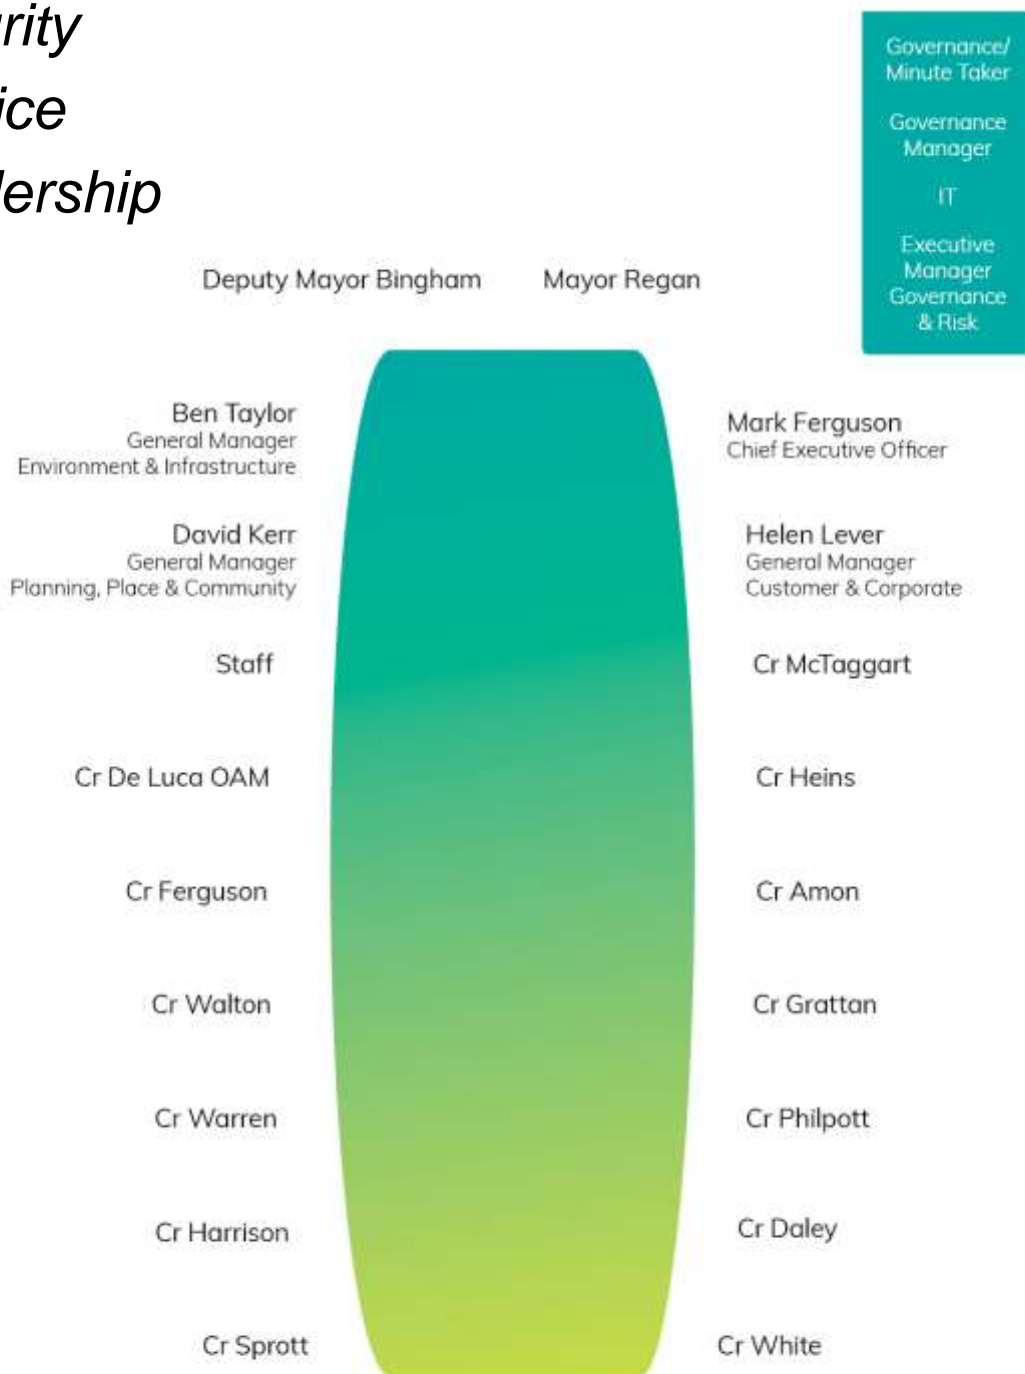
rity
ice
ership

Governance/ Minute Taker

Governance Manager

IT

Executive Manager Governance & Risk

Deputy Mayor Bingham

Mayor Regan

Ben Taylor
General Manager
Environment & Infrastructure

Mark Ferguson
Chief Executive Officer

David Kerr
General Manager
Planning, Place & Community

Helen Lever
General Manager
Customer & Corporate

Staff

Cr McTaggart

Cr De Luca OAM

Cr Heins

Cr Ferguson

Cr Amon

Cr Walton

Cr Grattan

Cr Warren

Cr Philpott

Cr Harrison

Cr Daley

Cr Sprott

Cr White